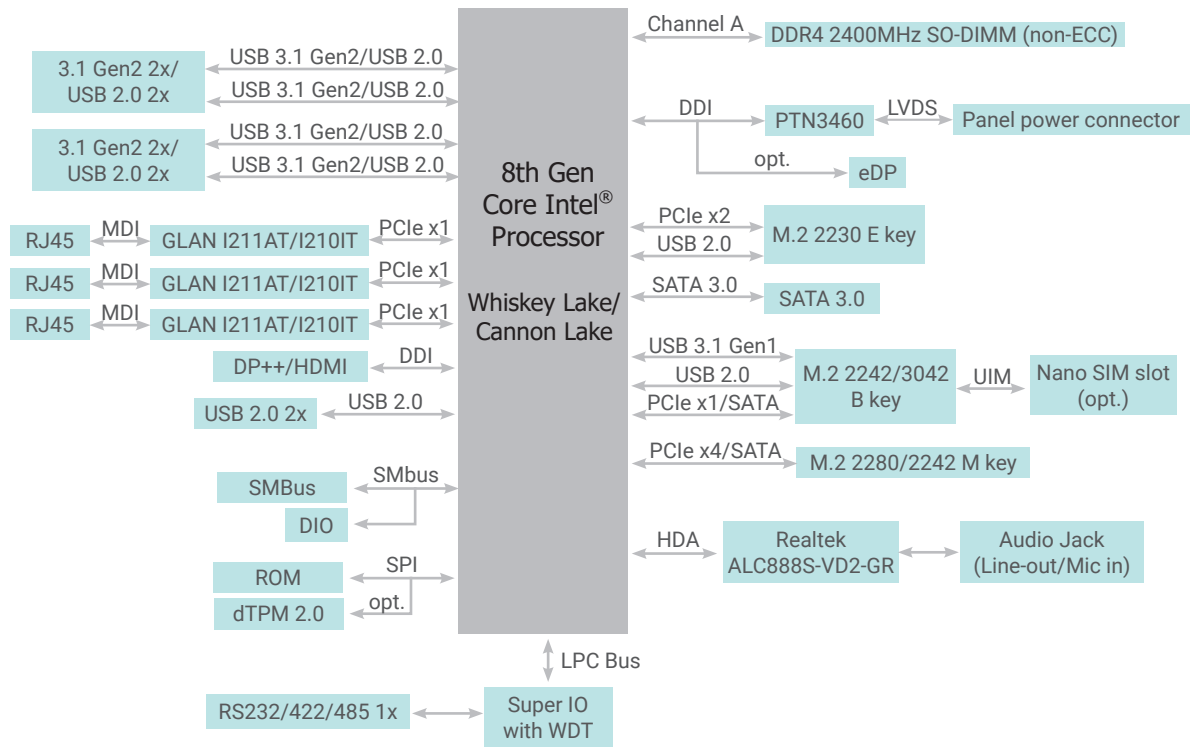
8th Gen
Core Intel®
Processor

Whiskey Lake/
Cannon Lake

3.1 Gen2 2x/
USB 2.0 2x

USB 3.1 Gen2/USB 2.0
USB 3.1 Gen2/USB 2.0

3.1 Gen2 2x/
USB 2.0 2x

USB 3.1 Gen2/USB 2.0
USB 3.1 Gen2/USB 2.0

RJ45 MDI GLAN I211AT/I210IT PCIe x1
RJ45 MDI GLAN I211AT/I210IT PCIe x1
RJ45 MDI GLAN I211AT/I210IT PCIe x1

DP++/HDMI DDI

USB 2.0 2x USB 2.0

SMbus
SMBus
DIO

SPI
ROM
opt.
dTPM 2.0

Channel A DDR4 2400MHz SO-DIMM (non-ECC)

DDI PTN3460 LVDS Panel power connector
opt. eDP

PCIe x2
USB 2.0
M.2 2230 E key

SATA 3.0 SATA 3.0

USB 3.1 Gen1
USB 2.0
PCIe x1/SATA
M.2 2242/3042
B key
UIM
Nano SIM slot
(opt.)

PCIe x4/SATA M.2 2280/2242 M key

HDA
Realtek
ALC888S-VD2-GR
Audio Jack
(Line-out/Mic in)

LPC Bus

RS232/422/485 1x
Super IO
with WDT